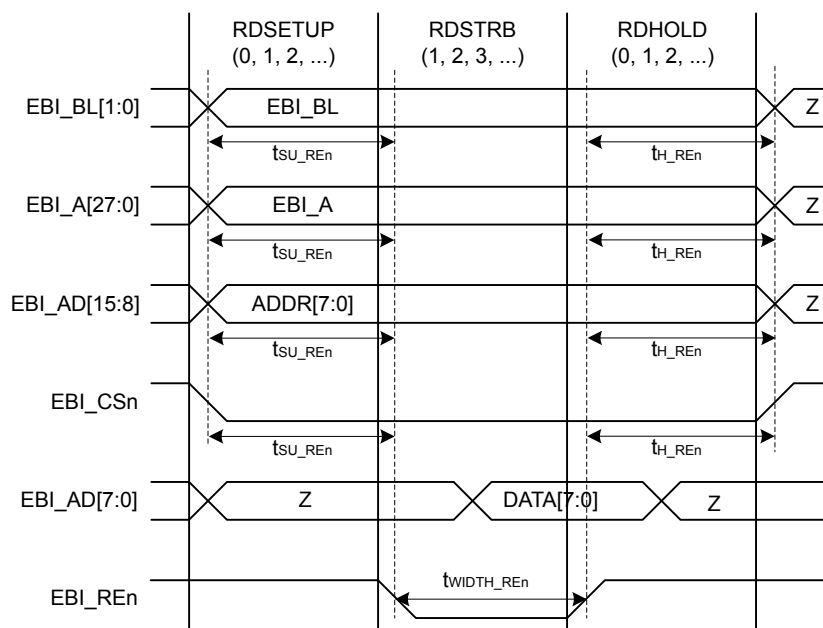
RDSETUP (0, 1, 2, ...)
RDSTRB (1, 2, 3, ...)
RDHOLD (0, 1, 2, ...)

EBI_BL[1:0]
EBI_BL
Z
$t_{SU\_REn}$
$t_{H\_REn}$

EBI_A[27:0]
EBI_A
Z
$t_{SU\_REn}$
$t_{H\_REn}$

EBI_AD[15:8]
ADDR[7:0]
Z
$t_{SU\_REn}$
$t_{H\_REn}$

EBI_CSn
$t_{SU\_REn}$
$t_{H\_REn}$

EBI_AD[7:0]
Z
DATA[7:0]
Z

EBI_REn
$t_{WIDTH\_REn}$